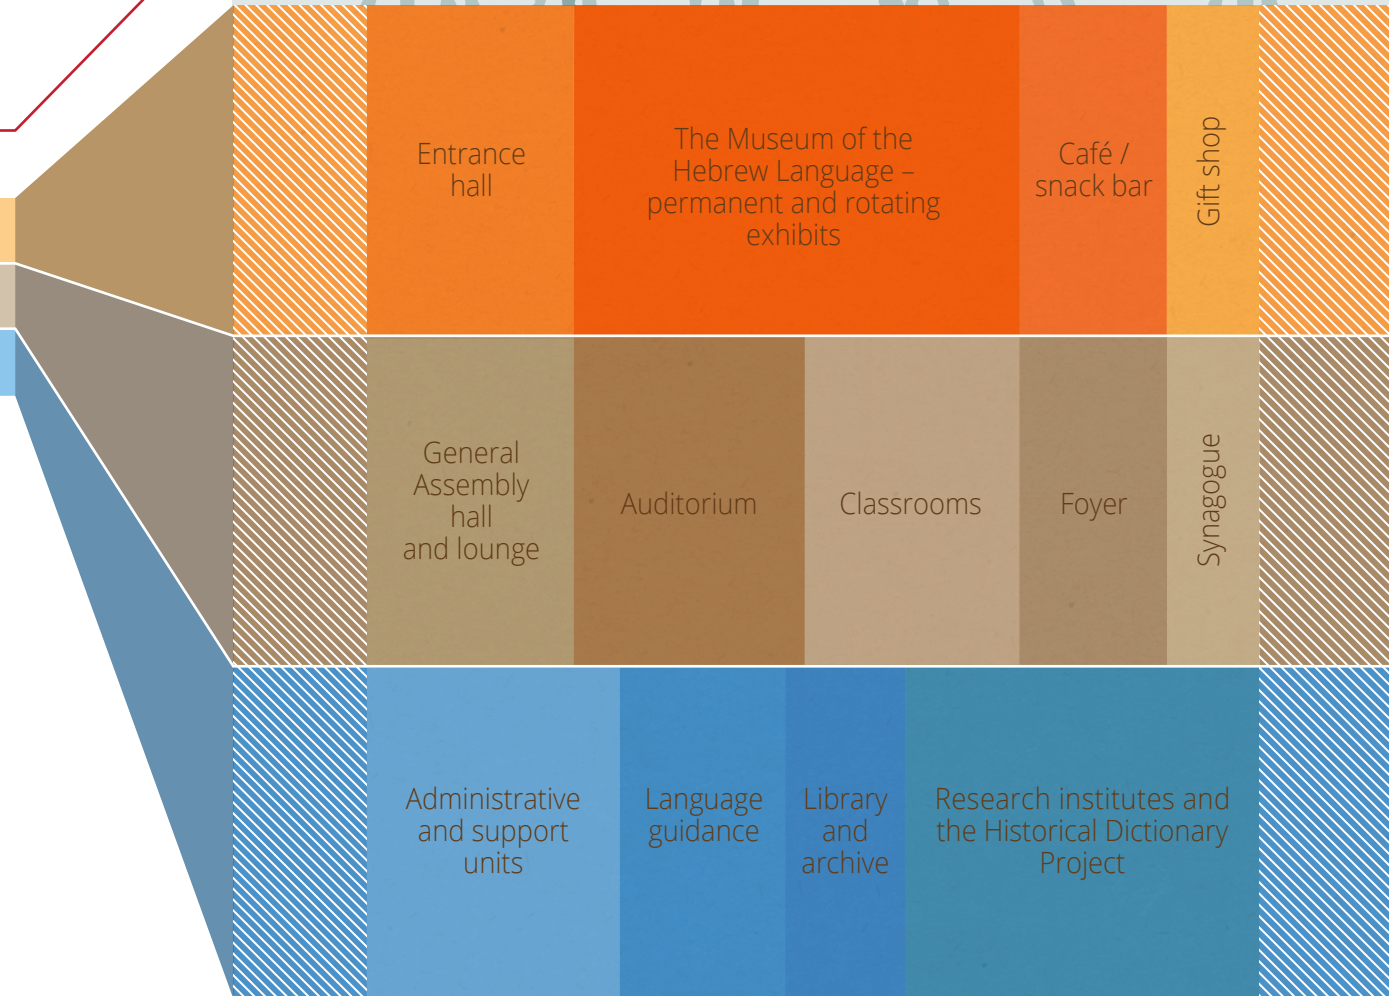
Entrance hall

The Museum of the Hebrew Language – permanent and rotating exhibits

Café / snack bar

Gift shop

General Assembly hall and lounge

Auditorium

Classrooms

Foyer

Synagogue

Administrative and support units

Language guidance

Library and archive

Research institutes and the Historical Dictionary Project